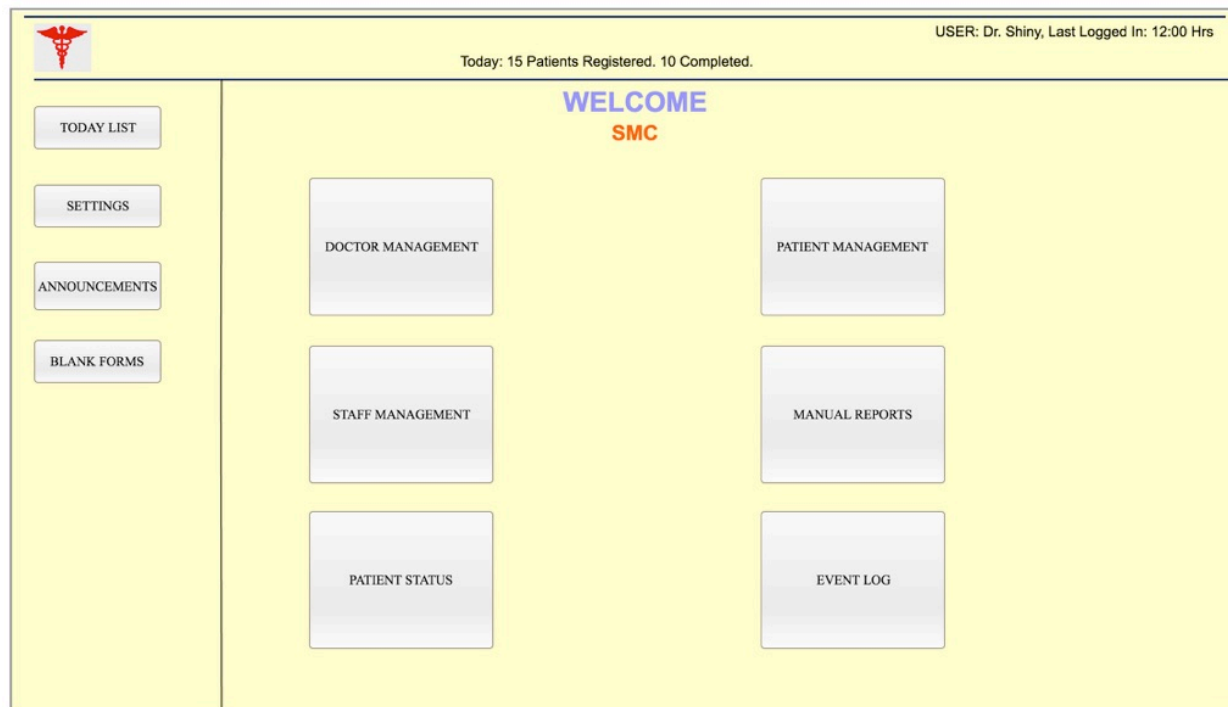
USER: Dr. Shiny, Last Logged In: 12:00 Hrs

Today: 15 Patients Registered. 10 Completed.

TODAY LIST

SETTINGS

ANNOUNCEMENTS

BLANK FORMS

WELCOME

SMC

DOCTOR MANAGEMENT

PATIENT MANAGEMENT

STAFF MANAGEMENT

MANUAL REPORTS

PATIENT STATUS

EVENT LOG